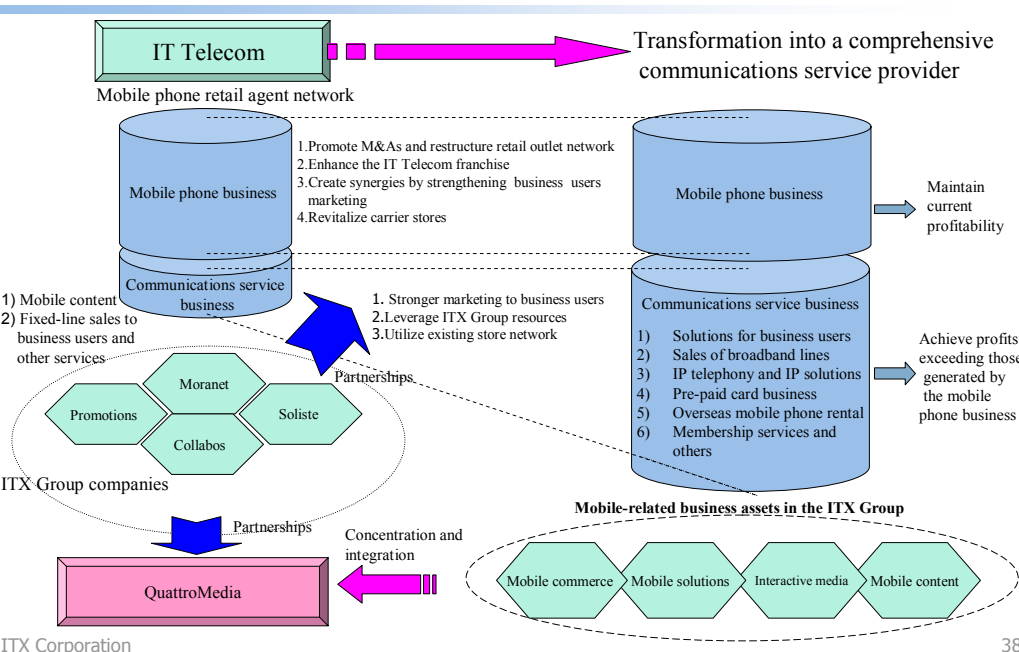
IT Telecom

Transformation into a comprehensive communications service provider

Mobile phone retail agent network

Mobile phone business

Communications service business

1.Promote M&As and restructure retail outlet network
2.Enhance the IT Telecom franchise
3.Create synergies by strengthening business users marketing
4.Revitalize carrier stores

Mobile phone business

Maintain current profitability

1) Mobile content
2) Fixed-line sales to business users and other services

1. Stronger marketing to business users
2.Leverage ITX Group resources
3.Utilize existing store network

Communications service business

1) Solutions for business users
2) Sales of broadband lines
3) IP telephony and IP solutions
4) Pre-paid card business
5) Overseas mobile phone rental
6) Membership services and others

Achieve profits exceeding those generated by the mobile phone business

Partnerships

Moranet

Promotions

Soliste

Collabos

ITX Group companies

Mobile-related business assets in the ITX Group

Partnerships

Concentration and integration

QuattroMedia

Mobile commerce

Mobile solutions

Interactive media

Mobile content

ITX Corporation

38